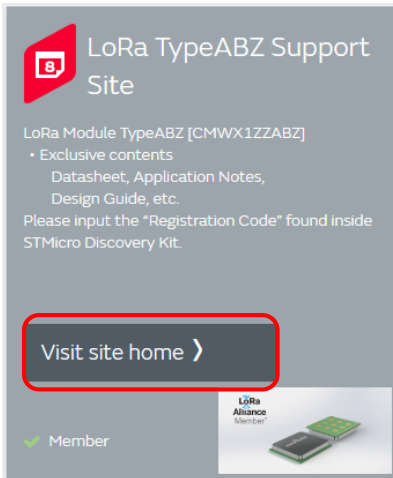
8

LoRa TypeABZ Support Site

LoRa Module TypeABZ [CMWX1ZZABZ]
• Exclusive contents
Datasheet, Application Notes, Design Guide, etc.
Please input the "Registration Code" found inside STMicro Discovery Kit.

Visit site home ❯

LoRa Alliance Member

Member